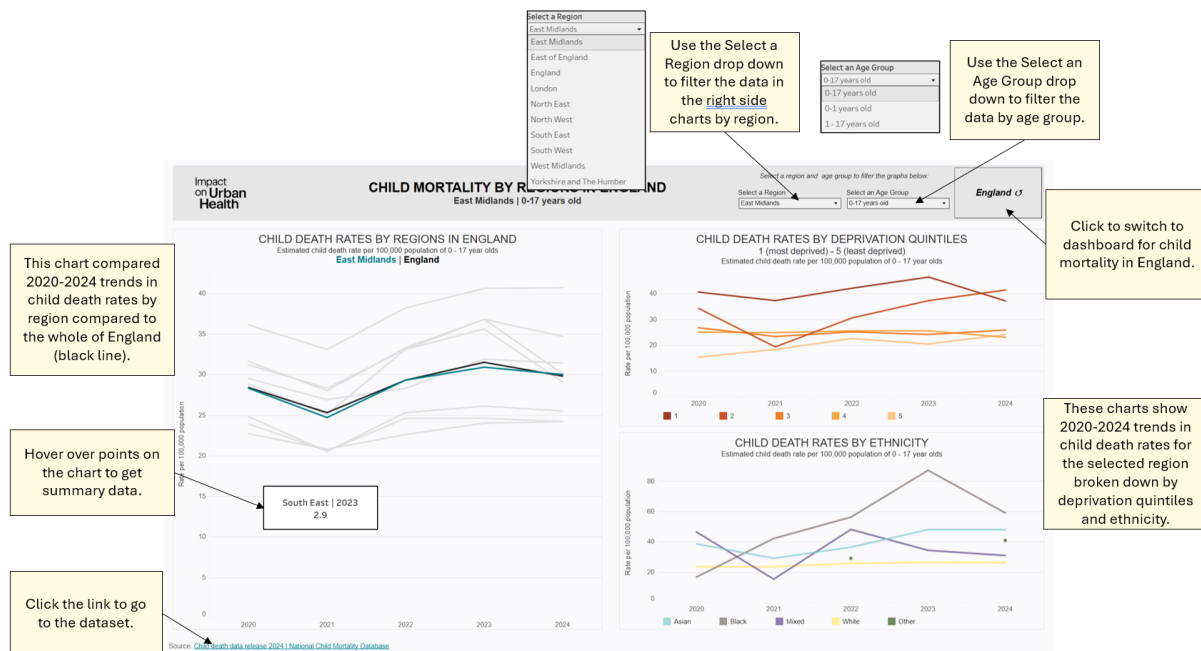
Select a Region
East Midlands
East Midlands
East of England
England
London
North East
North West
South East
South West
West Midlands
Yorkshire and The Humber

Use the Select a Region drop down to filter the data in the right side charts by region.

Select an Age Group
0-17 years old
0-17 years old
0-1 years old
1 - 17 years old

Use the Select an Age Group drop down to filter the data by age group.

Impact on Urban Health

CHILD MORTALITY BY REGIONS IN ENGLAND
East Midlands | 0-17 years old

Select a region and age group to filter the graphs below:
Select a Region
East Midlands
Select an Age Group
0-17 years old

England ↺

Click to switch to dashboard for child mortality in England.

This chart compared 2020-2024 trends in child death rates by region compared to the whole of England (black line).

CHILD DEATH RATES BY REGIONS IN ENGLAND
Estimated child death rate per 100,000 population of 0 - 17 year olds
East Midlands | England

Rate per 100,000 population
40
35
30
25
20
15
10
5
0
2020 2021 2022 2023 2024

Hover over points on the chart to get summary data.

South East | 2023
2.9

Click the link to go to the dataset.

Source: Child death data release 2024 | National Child Mortality Database

CHILD DEATH RATES BY DEPRIVATION QUINTILES
1 (most deprived) - 5 (least deprived)
Estimated child death rate per 100,000 population of 0 - 17 year olds

Rate per 100,000 population
40
30
20
10
0
2020 2021 2022 2023 2024
1 2 3 4 5

These charts show 2020-2024 trends in child death rates for the selected region broken down by deprivation quintiles and ethnicity.

CHILD DEATH RATES BY ETHNICITY
Estimated child death rate per 100,000 population of 0 - 17 year olds

Rate per 100,000 population
80
60
40
20
0
2020 2021 2022 2023 2024
Asian Black Mixed White Other